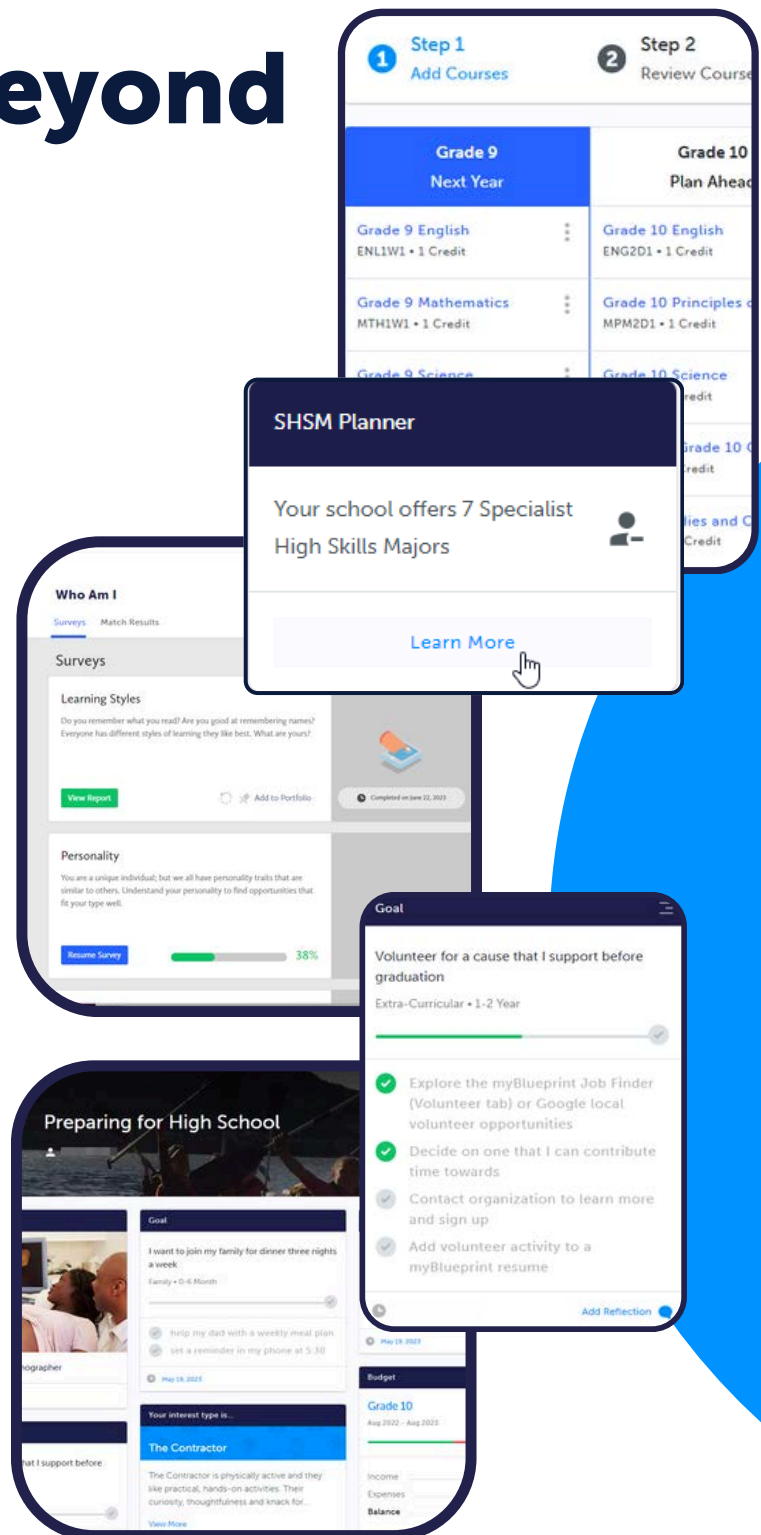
eyond

1 Step 1 Add Courses

2 Step 2 Review Course

Grade 9 Next Year

Grade 10 Plan Ahead

Grade 9 English ENL1W1 • 1 Credit

Grade 10 English ENG2D1 • 1 Credit

Grade 9 Mathematics MTH1W1 • 1 Credit

Grade 10 Principles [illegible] MPM2D1 • 1 Credit

Grade 9 Science

Grade 10 Science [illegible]redit

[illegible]rade 10 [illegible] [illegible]redit

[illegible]lies and C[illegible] Credit

SHSM Planner

Your school offers 7 Specialist High Skills Majors

Learn More

Who Am I

Surveys Match Results

Surveys

Learning Styles

Do you remember what you read? Are you good at remembering names? Everyone has different styles of learning they like best. What are yours?

View Report

Add to Portfolio

Completed on June 22, 2023

Personality

You are a unique individual; but we all have personality traits that are similar to others. Understand your personality to find opportunities that fit your type well.

Resume Survey

38%

Goal

Volunteer for a cause that I support before graduation

Extra-Curricular • 1-2 Year

Explore the myBlueprint Job Finder (Volunteer tab) or Google local volunteer opportunities

Decide on one that I can contribute time towards

Contact organization to learn more and sign up

Add volunteer activity to a myBlueprint resume

Add Reflection

Preparing for High School

Goal

I want to join my family for dinner three nights a week

Family • 0-6 Month

help my dad with a weekly meal plan

set a reminder in my phone at 5:30

May 19, 2023

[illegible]ographer

Your interest type is...

The Contractor

The Contractor is physically active and they like practical, hands-on activities. Their curiosity, thoughtfulness and knack for...

View More

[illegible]hat I support before

May 19, 2023

Budget

Grade 10

Aug 2022 - Aug 2023

Income

Expenses

Balance